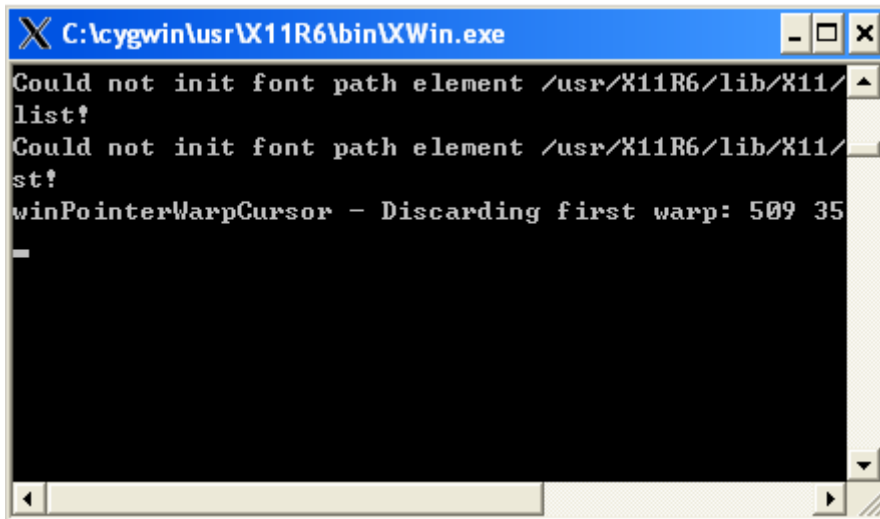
C:\cygwin\usr\X11R6\bin\XWin.exe

Could not init font path element /usr/X11R6/lib/X11/
list!
Could not init font path element /usr/X11R6/lib/X11/
st!
winPointerWarpCursor - Discarding first warp: 509 35